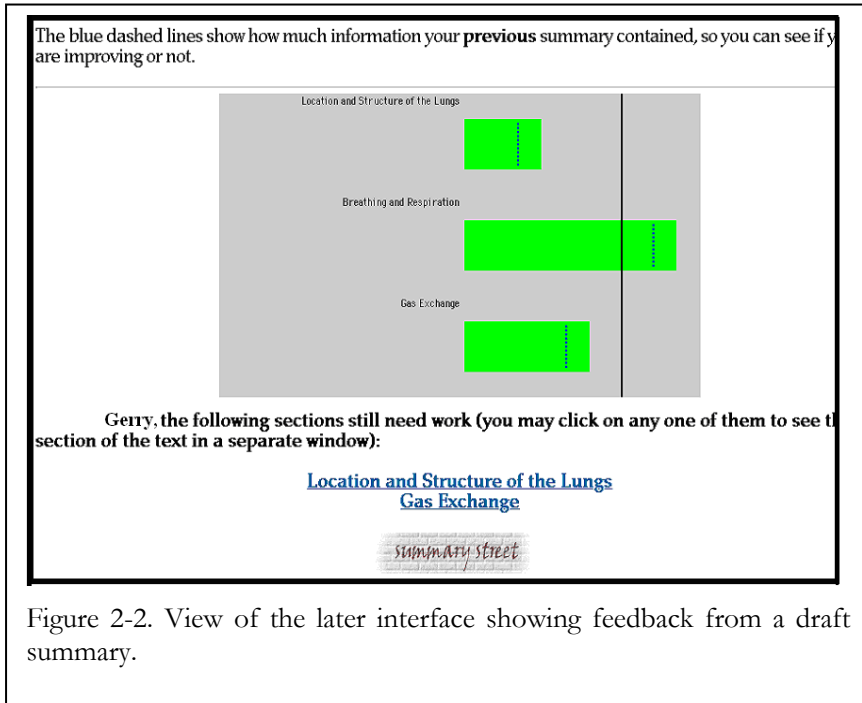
The blue dashed lines show how much information your **previous** summary contained, so you can see if y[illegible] are improving or not.

Location and Structure of the Lungs

Breathing and Respiration

Gas Exchange

Gerry, **the following sections still need work (you may click on any one of them to see t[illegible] section of the text in a separate window):**

Location and Structure of the Lungs
Gas Exchange

summary street

Figure 2-2. View of the later interface showing feedback from a draft summary.